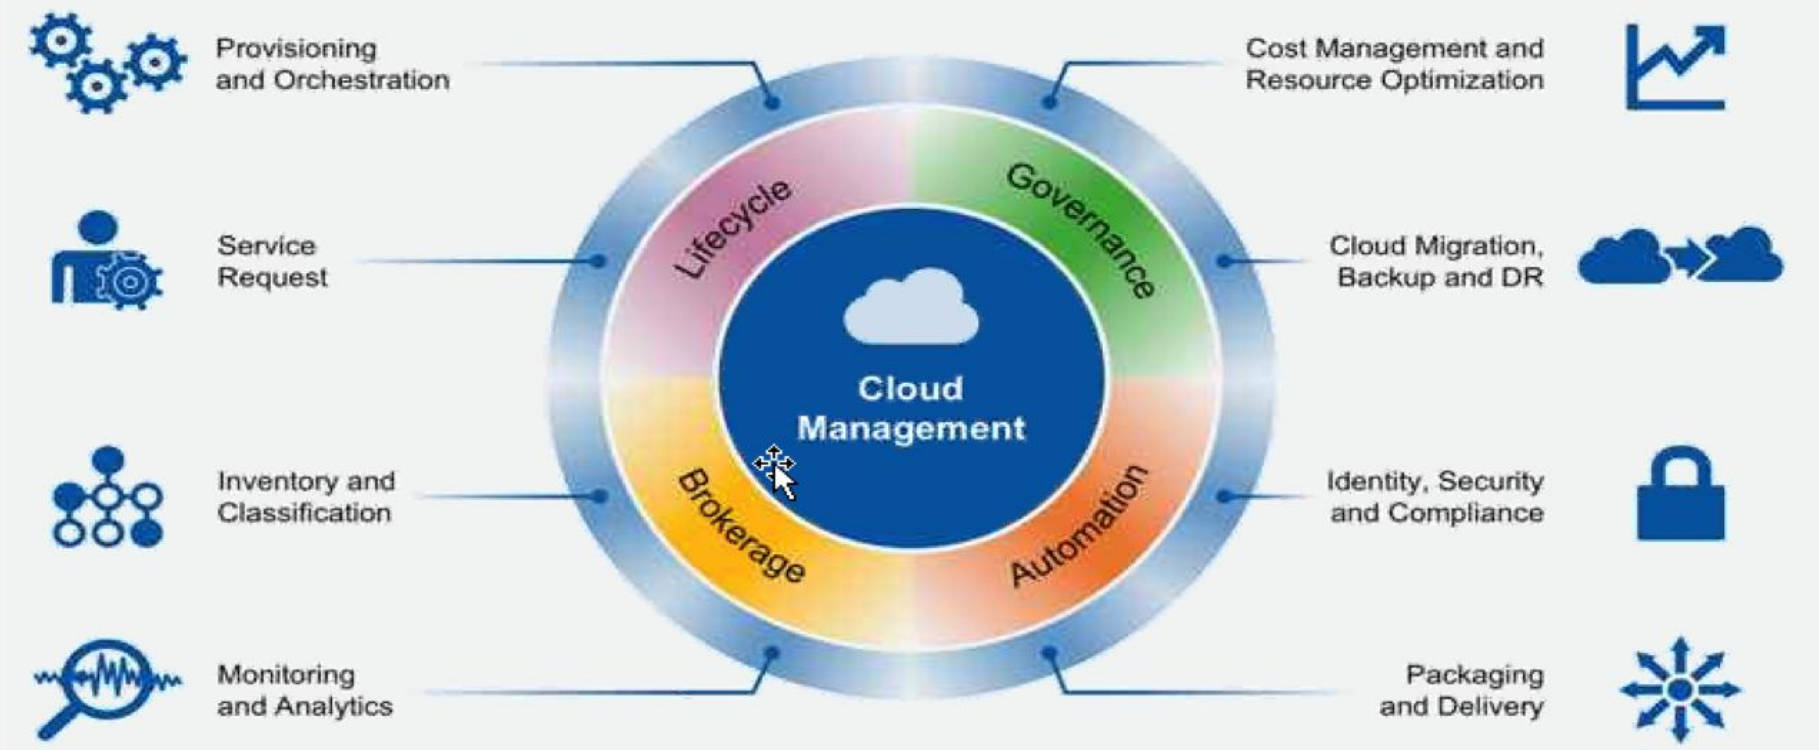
Provisioning and Orchestration

Cost Management and Resource Optimization

Service Request

Cloud Migration, Backup and DR

Lifecycle

Governance

Cloud Management

Brokerage

Automation

Inventory and Classification

Identity, Security and Compliance

Monitoring and Analytics

Packaging and Delivery